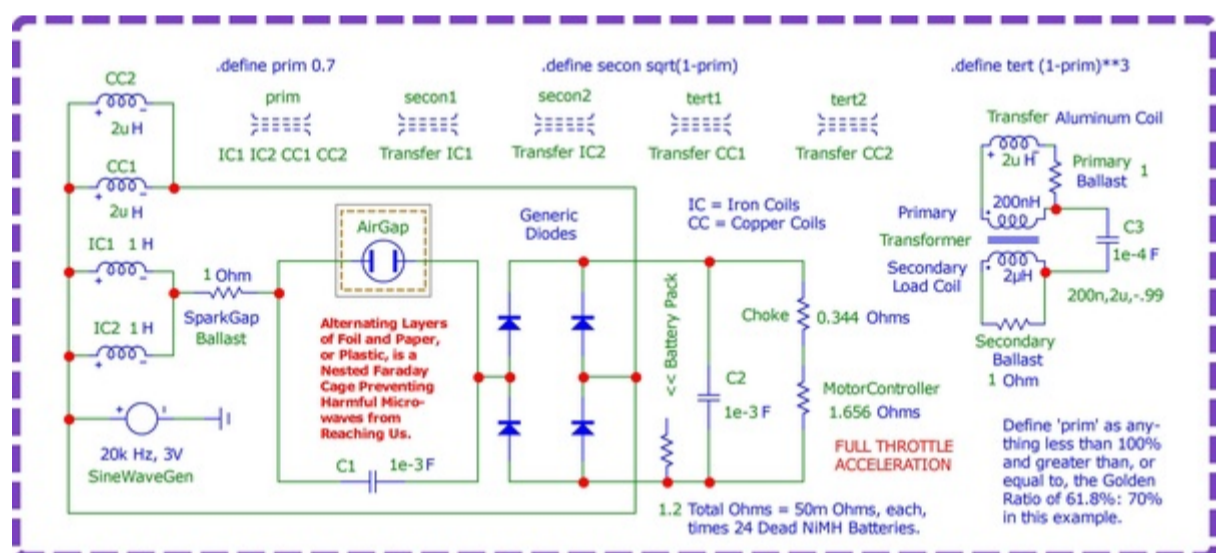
.define prim 0.7

.define secon sqrt(1-prim)

.define tert (1-prim)**3

prim
IC1 IC2 CC1 CC2

secon1
Transfer IC1

secon2
Transfer IC2

tert1
Transfer CC1

tert2
Transfer CC2

CC2
2u H

CC1
2u H

IC1 1 H

IC2 1 H

1 Ohm

SparkGap Ballast

20k Hz, 3V
SineWaveGen

AirGap

Alternating Layers of Foil and Paper, or Plastic, is a Nested Faraday Cage Preventing Harmful Microwaves from Reaching Us.

C1 1e-3 F

Generic Diodes

IC = Iron Coils
CC = Copper Coils

<< Battery Pack

C2
1e-3 F

Choke 0.344 Ohms

MotorController
1.656 Ohms

FULL THROTTLE ACCELERATION

1.2 Total Ohms = 50m Ohms, each, times 24 Dead NiMH Batteries.

Transfer Aluminum Coil

2u H

Primary Ballast 1

200nH

Primary Transformer

C3
1e-4 F

Secondary Load Coil

2μH

200n,2u,-.99

Secondary Ballast
1 Ohm

Define 'prim' as anything less than 100% and greater than, or equal to, the Golden Ratio of 61.8%: 70% in this example.